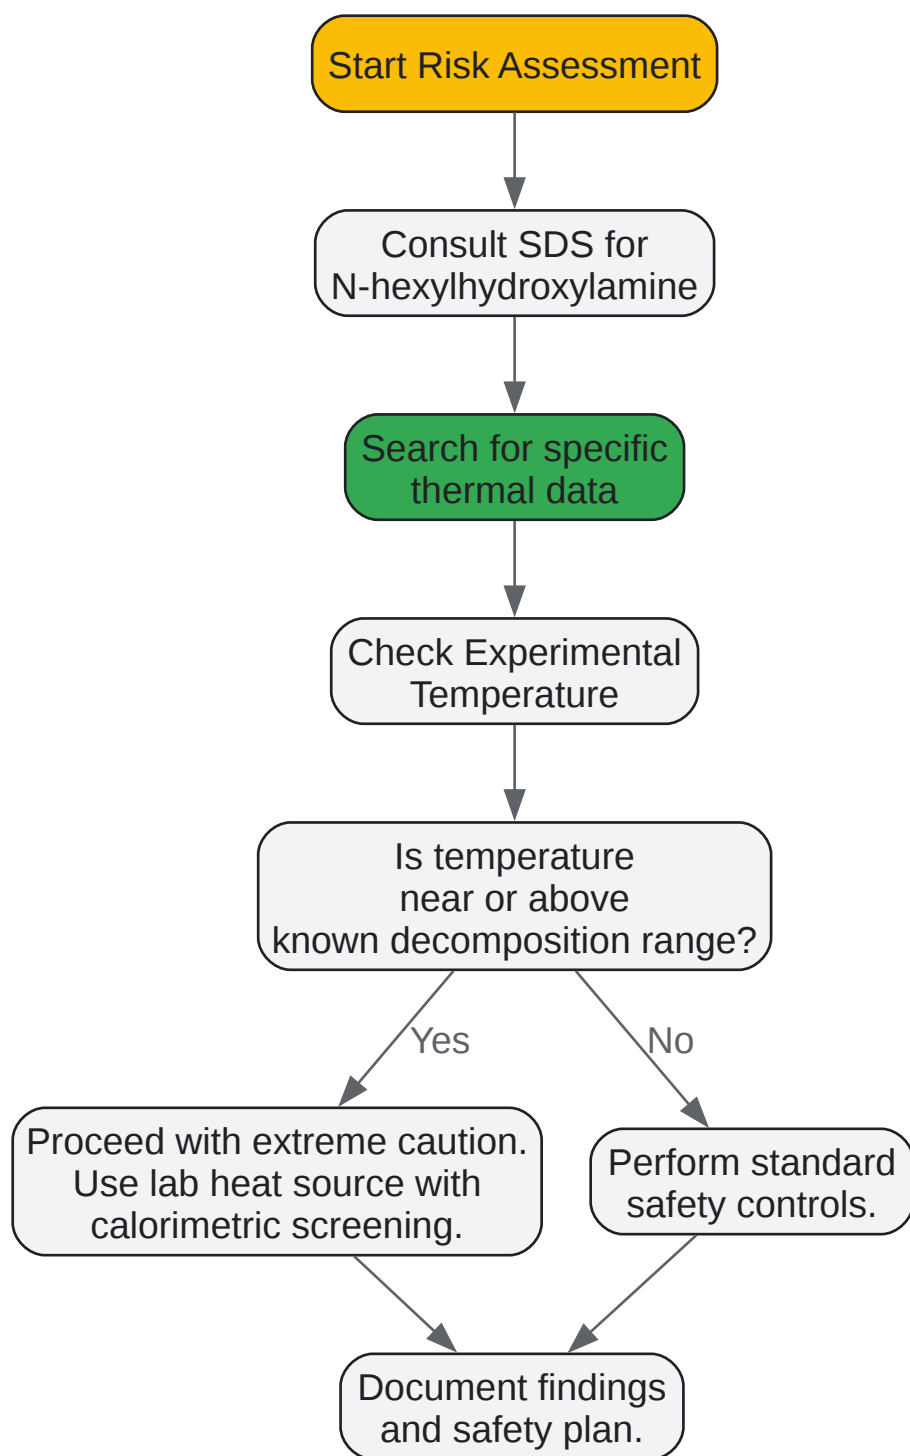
Start Risk Assessment

Consult SDS for N-hexylhydroxylamine

Search for specific thermal data

Check Experimental Temperature

Is temperature near or above known decomposition range?

Yes

No

Proceed with extreme caution. Use lab heat source with calorimetric screening.

Perform standard safety controls.

Document findings and safety plan.